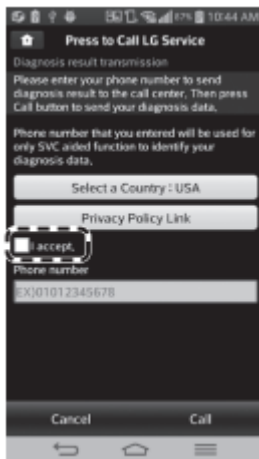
87% 10:44 AM

Press to Call LG Service

Diagnosis result transmission

Please enter your phone number to send diagnosis result to the call center. Then press Call button to send your diagnosis data.

Phone number that you entered will be used for only SVC aided function to identify your diagnosis data.

Select a Country : USA

Privacy Policy Link

I accept.

Phone number

EX)01012345678

Cancel

Call